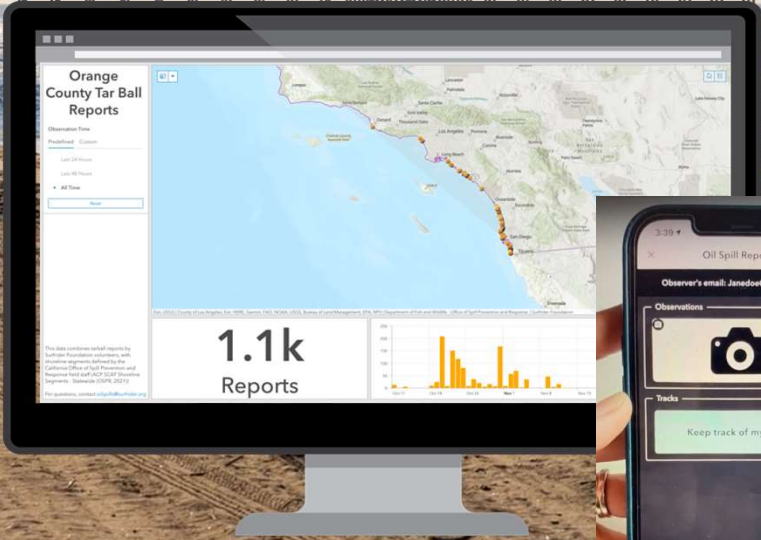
Orange County Tar Ball Reports

Observation Time

Predefined Custom

Last 24 Hours

Last 48 Hours

All Time

Reset

This data combines tarball reports by Surfrider Foundation volunteers, with shoreline segments defined by the California Office of Spill Prevention and Response field staff (ACP SCAT Shoreline Segments - Statewide (OSPR, 2021))

For questions, contact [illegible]

Santa Barbara

Los Angeles

Long Beach

Oceanside

San Diego

Tijuana

1.1k

Reports

3:39

Oil Spill Repo

Observer's email: Janedoe

Observations

Tracks

Keep track of my